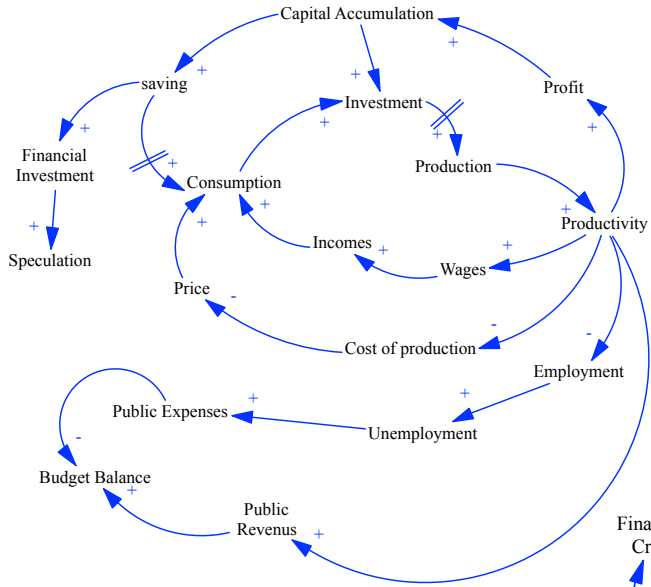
Capital Accumulation
+
+
saving
+
Profit
Investment
+
+
Financial Investment
+
+
Production
+
Consumption
+
+
Productivity
+
Speculation
+
Incomes
+
Wages
+
Price
-
-
Cost of production
-
Employment
+
Public Expenses
+
Unemployment
-
Budget Balance
+
Public Revenus
+
Fina
Cr